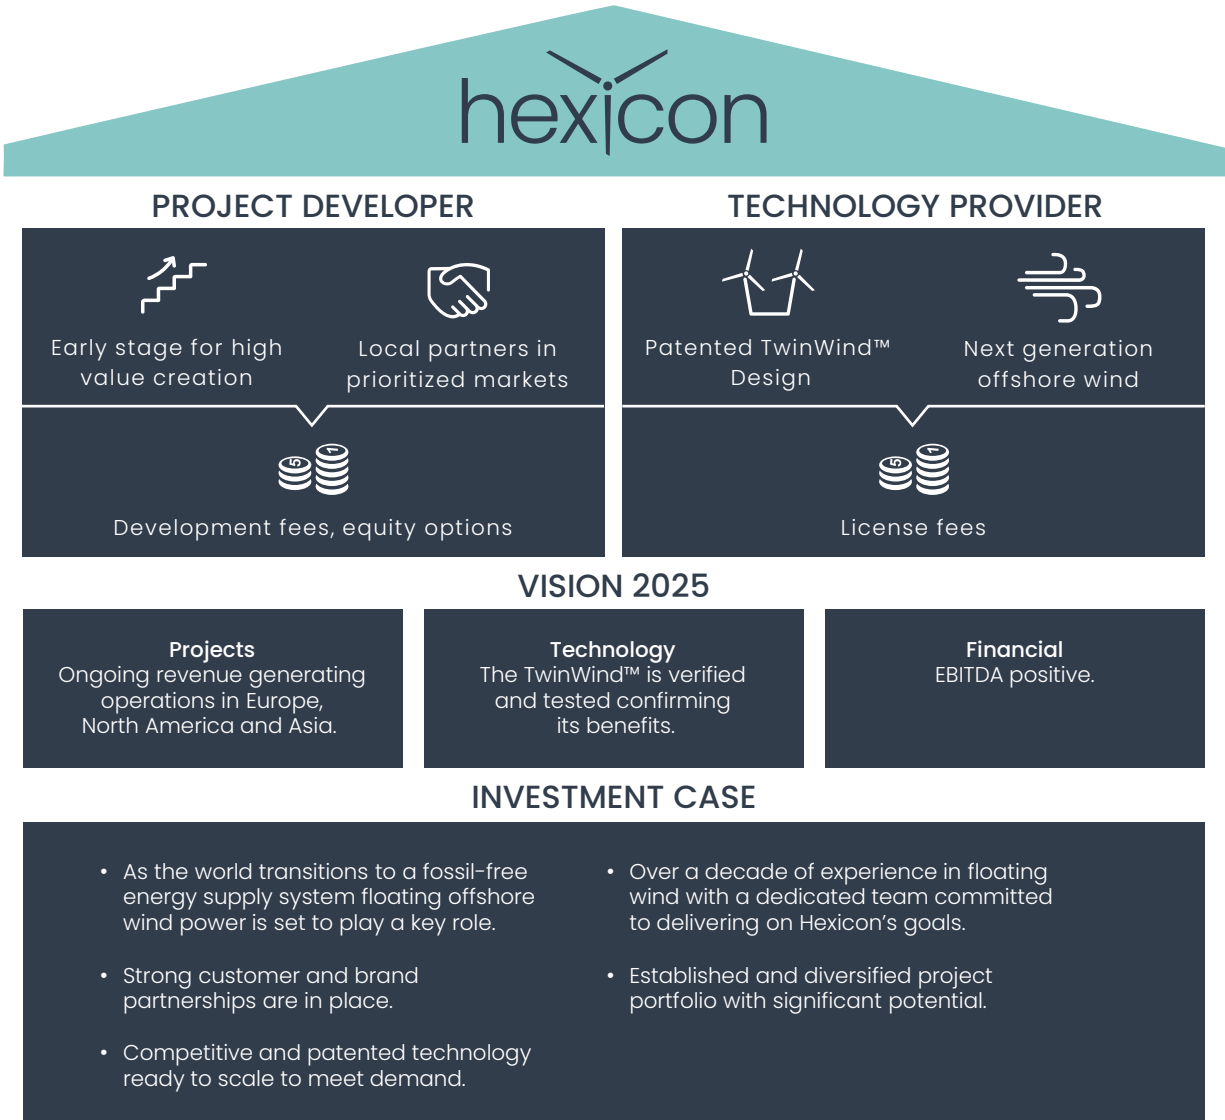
hexicon

PROJECT DEVELOPER

Early stage for high value creation

Local partners in prioritized markets

Development fees, equity options

TECHNOLOGY PROVIDER

Patented TwinWind™ Design

Next generation offshore wind

License fees

VISION 2025

**Projects**
Ongoing revenue generating operations in Europe, North America and Asia.

**Technology**
The TwinWind™ is verified and tested confirming its benefits.

**Financial**
EBITDA positive.

INVESTMENT CASE

• As the world transitions to a fossil-free energy supply system floating offshore wind power is set to play a key role.

• Strong customer and brand partnerships are in place.

• Competitive and patented technology ready to scale to meet demand.

• Over a decade of experience in floating wind with a dedicated team committed to delivering on Hexicon's goals.

• Established and diversified project portfolio with significant potential.